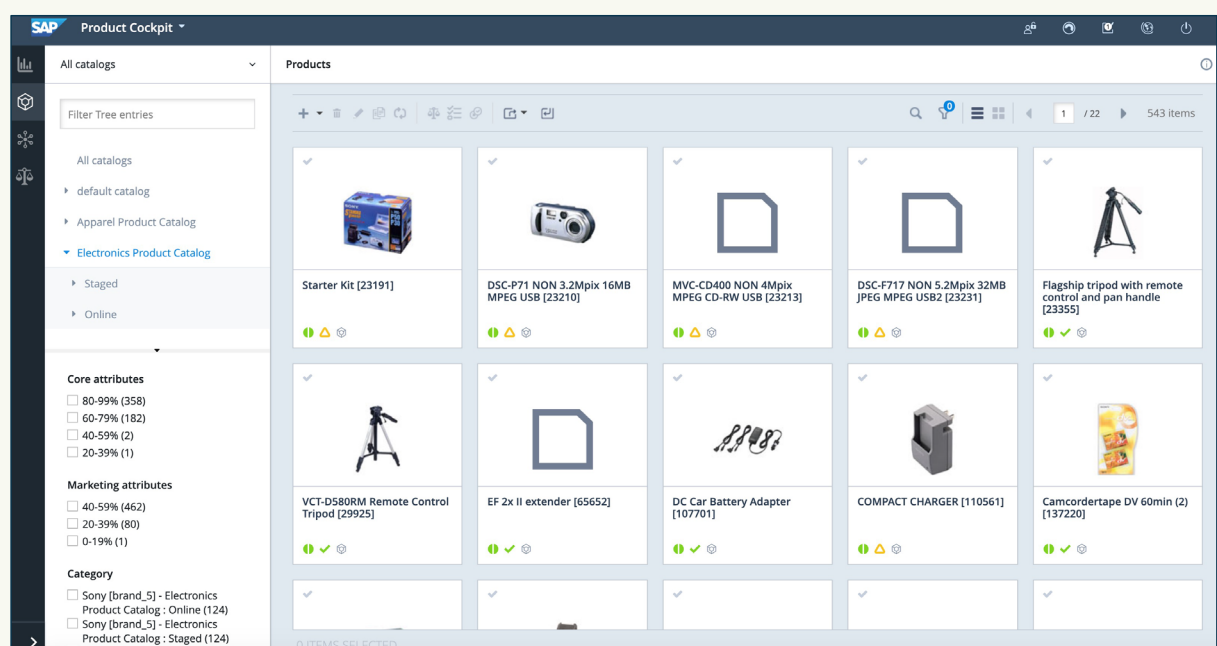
SAP Product Cockpit

All catalogs

Products

Filter Tree entries

All catalogs
default catalog
Apparel Product Catalog
Electronics Product Catalog
Staged
Online

0

1 / 22 543 items

Starter Kit [23191]

DSC-P71 NON 3.2Mpix 16MB MPEG USB [23210]

MVC-CD400 NON 4Mpix MPEG CD-RW USB [23213]

DSC-F717 NON 5.2Mpix 32MB JPEG MPEG USB2 [23231]

Flagship tripod with remote control and pan handle [23355]

VCT-D580RM Remote Control Tripod [29925]

EF 2x II extender [65652]

DC Car Battery Adapter [107701]

COMPACT CHARGER [110561]

Camcordertape DV 60min (2) [137220]

Core attributes
80-99% (358)
60-79% (182)
40-59% (2)
20-39% (1)

Marketing attributes
40-59% (462)
20-39% (80)
0-19% (1)

Category
Sony [brand_5] - Electronics Product Catalog : Online (124)
Sony [brand_5] - Electronics Product Catalog : Staged (124)

0 ITEMS SELECTED